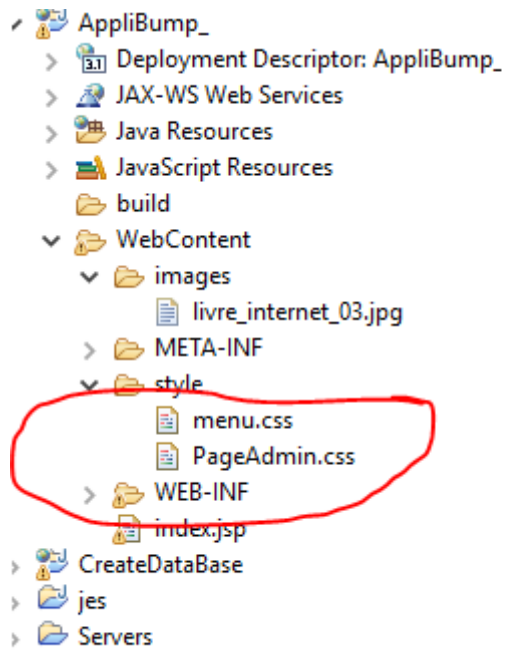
AppliBump_
Deployment Descriptor: AppliBump_
JAX-WS Web Services
Java Resources
JavaScript Resources
build
WebContent
images
livre_internet_03.jpg
META-INF
style
menu.css
PageAdmin.css
WEB-INF
index.jsp
CreateDataBase
jes
Servers